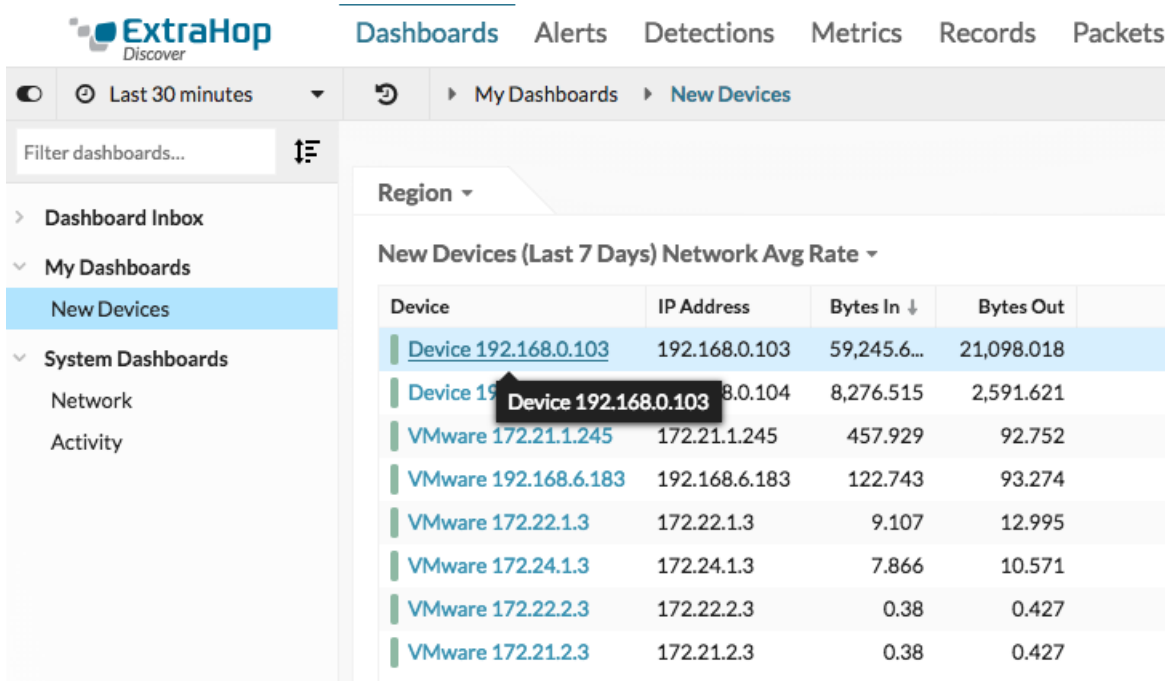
ExtraHop Discover

Dashboards Alerts Detections Metrics Records Packets

Last 30 minutes

My Dashboards New Devices

Filter dashboards...

Dashboard Inbox
My Dashboards
New Devices
System Dashboards
Network
Activity

Region

New Devices (Last 7 Days) Network Avg Rate

| Device | IP Address | Bytes In ↓ | Bytes Out |
|---|---|---|---|
| Device 192.168.0.103 | 192.168.0.103 | 59,245.6... | 21,098.018 |
| Device 19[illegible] | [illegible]8.0.104 | 8,276.515 | 2,591.621 |
| VMware 172.21.1.245 | 172.21.1.245 | 457.929 | 92.752 |
| VMware 192.168.6.183 | 192.168.6.183 | 122.743 | 93.274 |
| VMware 172.22.1.3 | 172.22.1.3 | 9.107 | 12.995 |
| VMware 172.24.1.3 | 172.24.1.3 | 7.866 | 10.571 |
| VMware 172.22.2.3 | 172.22.2.3 | 0.38 | 0.427 |
| VMware 172.21.2.3 | 172.21.2.3 | 0.38 | 0.427 |

Device 192.168.0.103